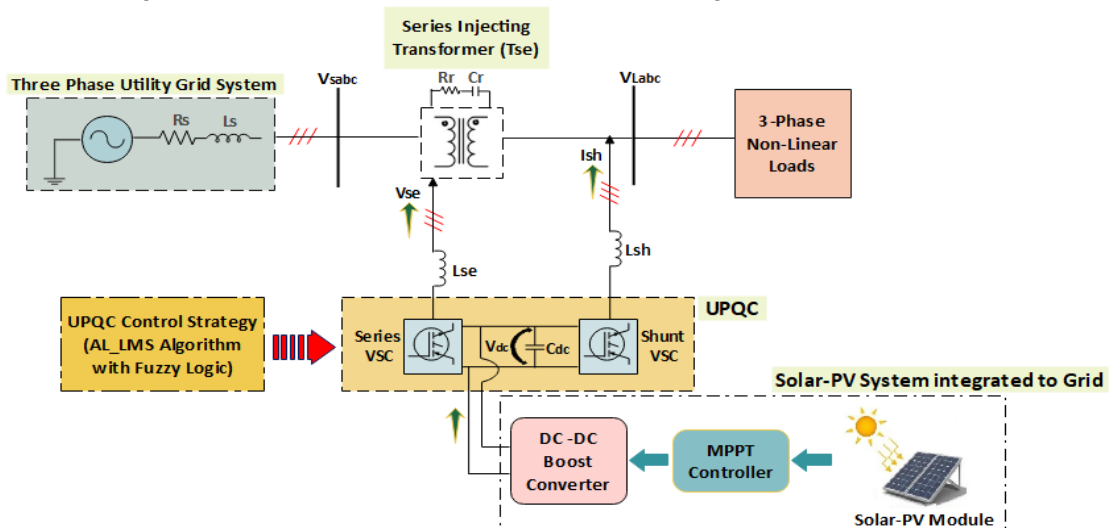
Series Injecting Transformer (Tse)

Three Phase Utility Grid System

Rs

Ls

Vsabc

Rr

Cr

VLabc

3-Phase Non-Linear Loads

Vse

Ish

Lsh

Lse

UPQC Control Strategy (AL_LMS Algorithm with Fuzzy Logic)

UPQC

Series VSC

Vdc

Cdc

Shunt VSC

Solar-PV System integrated to Grid

DC -DC Boost Converter

MPPT Controller

Solar-PV Module